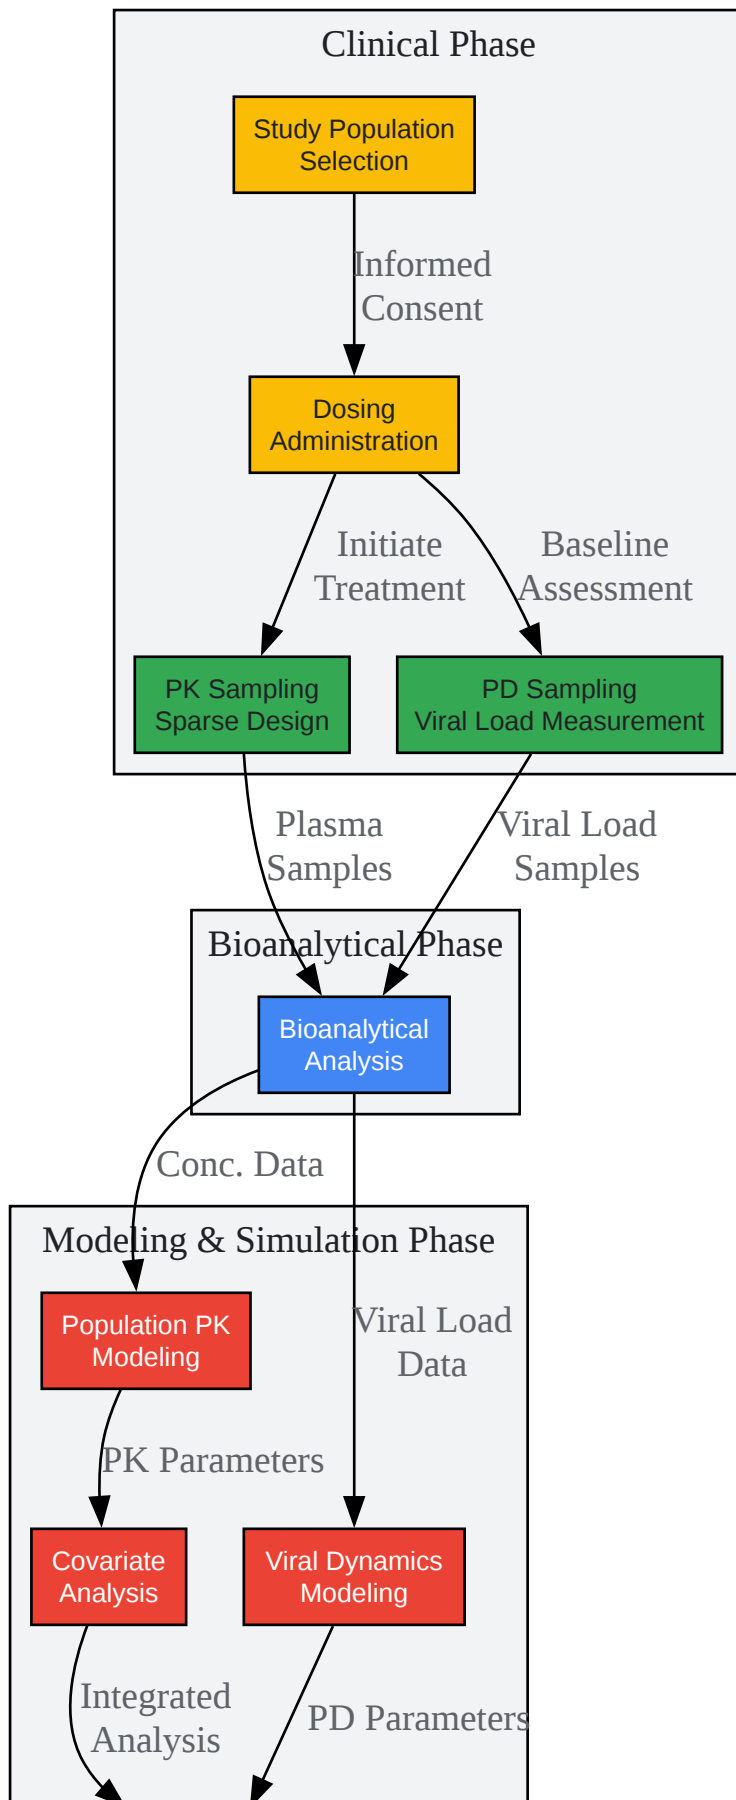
Clinical Phase

Study Population Selection

Informed Consent

Dosing Administration

Initiate Treatment

Baseline Assessment

PK Sampling Sparse Design

PD Sampling Viral Load Measurement

Plasma Samples

Viral Load Samples

Bioanalytical Phase

Bioanalytical Analysis

Conc. Data

Modeling & Simulation Phase

Viral Load Data

Population PK Modeling

PK Parameters

Covariate Analysis

Viral Dynamics Modeling

Integrated Analysis

PD Parameters